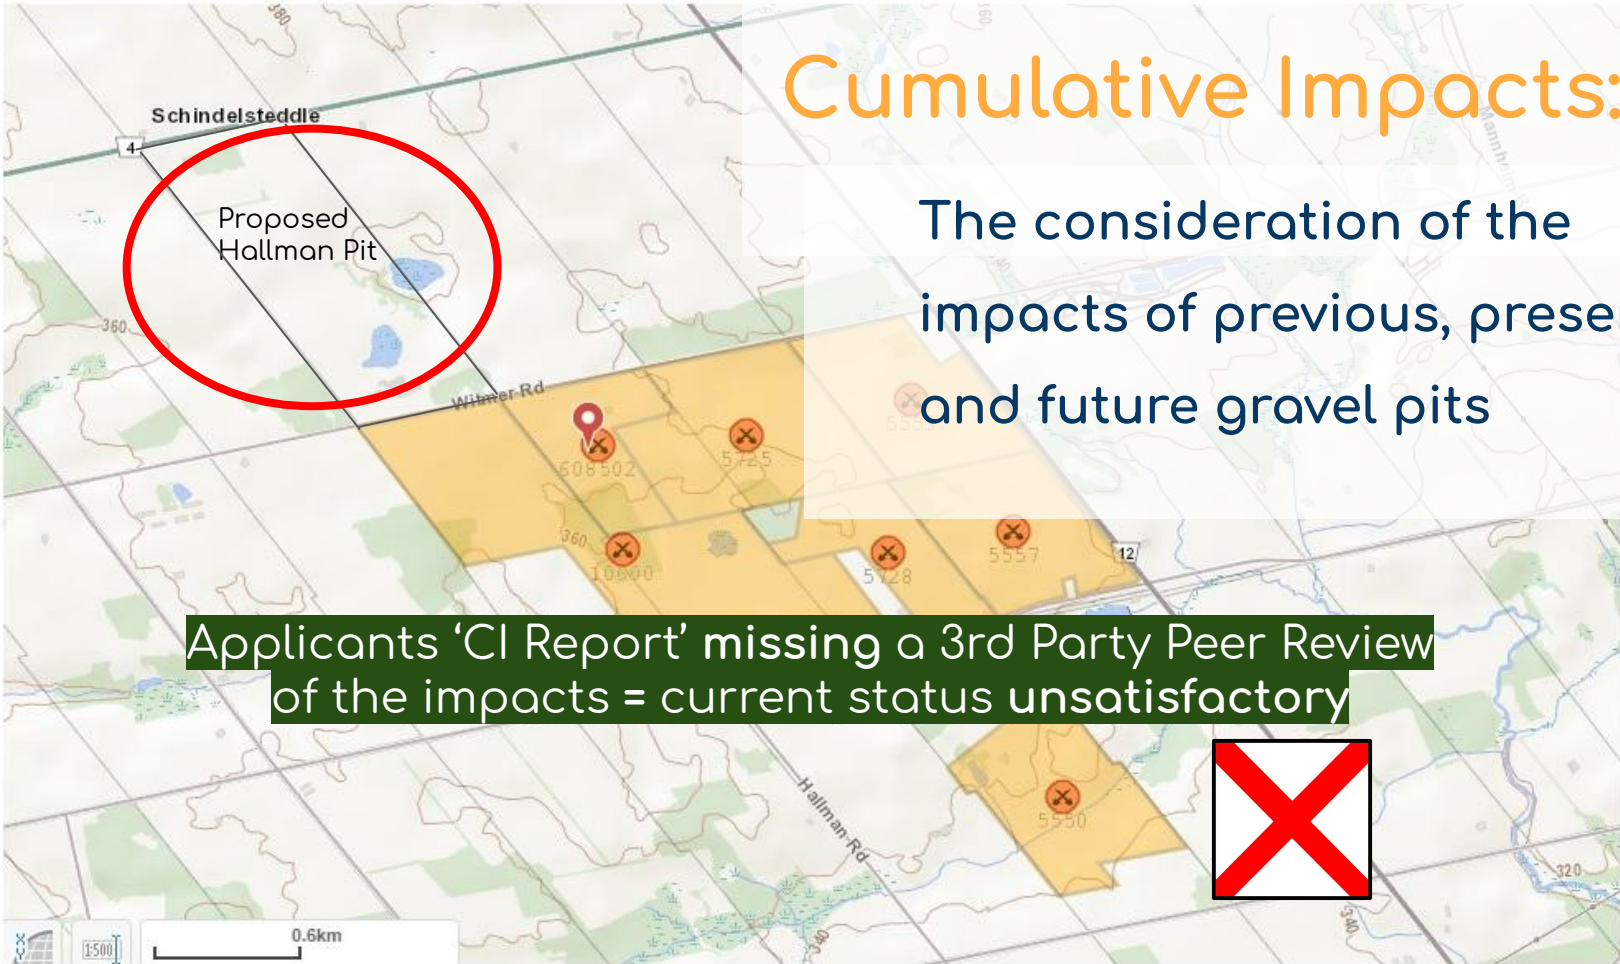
Cumulative Impacts:

The consideration of the impacts of previous, prese and future gravel pits

Schindelsteddle

4

Proposed Hallman Pit

360

Wimmer Rd

608502

5725

5557

360

10600

5728

12

Applicants 'CI Report' **missing** a 3rd Party Peer Review of the impacts = current status **unsatisfactory**

Hallman Rd

5550

320

0.6km

1:500